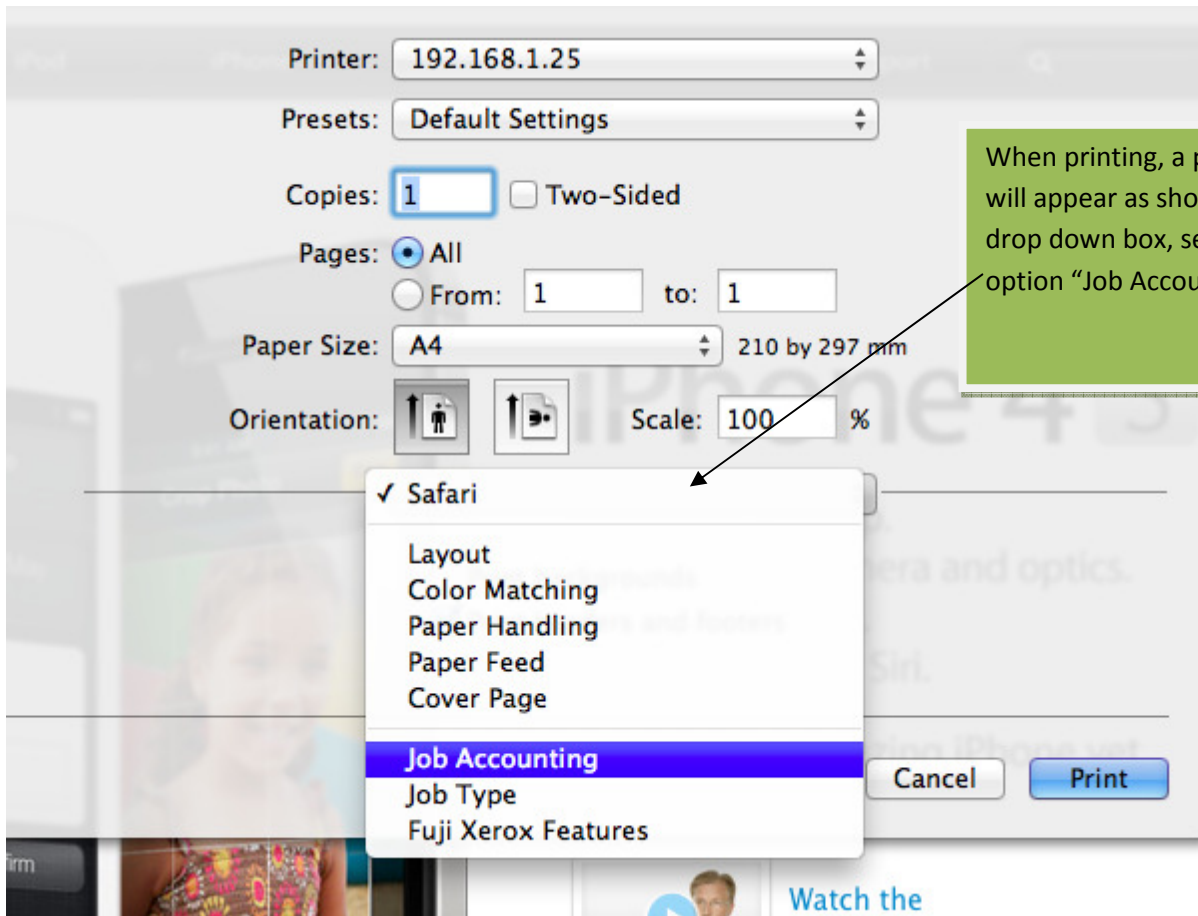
Printer: 192.168.1.25

Presets: Default Settings

Copies: 1 Two-Sided

Pages: All

From: 1 to: 1

Paper Size: A4 210 by 297 mm

Orientation:

Scale: 100 %

When printing, a p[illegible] will appear as sho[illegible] drop down box, se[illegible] option "Job Accou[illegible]

✓ Safari

Layout
Color Matching
Paper Handling
Paper Feed
Cover Page

Job Accounting
Job Type
Fuji Xerox Features

Cancel

Print

iPhone 4

era and optics.

Siri.

Watch the